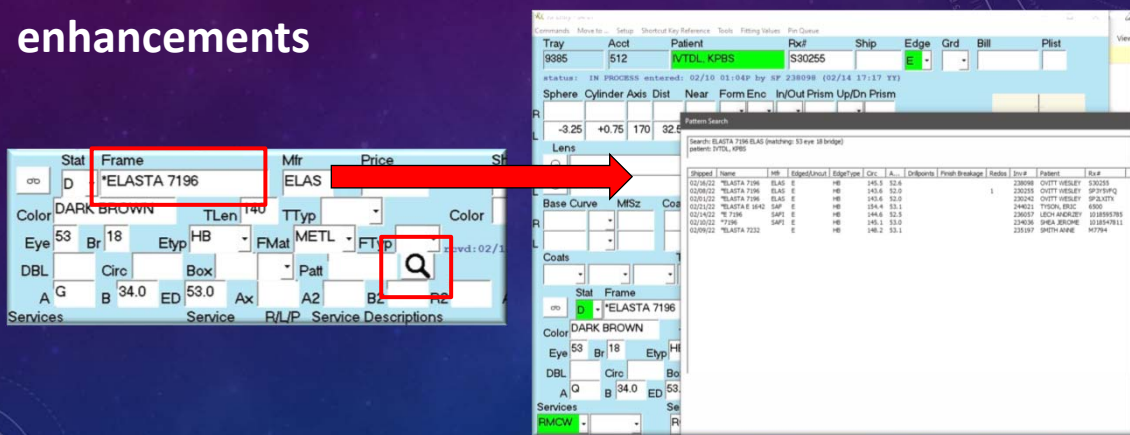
enhancements

Stat Frame Mfr Price
D *ELASTA 7196 ELAS
Color DARK BROWN TLen 140 TTyp Color
Eye 53 Br 18 Etyp HB FMat METL FTyp rcvd:02/1
DBL Circ Box Patt
A G B 34.0 ED 53.0 Ax A2 B2 R2
Services Service R/L/P Service Descriptions

Commands Move to... Setup Shortcut Key Reference Tools Fitting Values Pin Queue
Tray 9385 Acct 512 Patient IVTDL, KPBS Rx# S30255 Ship Edge E Grd Bill Plist
status: IN PROCESS entered: 02/10 01:04P by SP 238098 (02/14 17:17 YY)
Sphere Cylinder Axis Dist Near Form Enc In/Out Prism Up/Dn Prism
R
L -3.25 +0.75 170 32.5
Lens
Base Curve MfSz
Coats
Stat Frame
D *ELASTA 7196
Color DARK BROWN
Eye 53 Br 18 Etyp HB
DBL Circ Bo
A G B 34.0 ED 53.
Services Se
RMCW

Pattern Search
Search: ELASTA 7196 ELAS (matching: 53 eye 18 bridge)
patient: IVTDL, KPBS

| Shipped | Name | Mfr | Edged/Uncut | EdgeType | Circ | A... | Drillpoints | Finish Breakage | Redos | Inv# | Patient | Rx# |
|---|---|---|---|---|---|---|---|---|---|---|---|---|
| 02/16/22 | *ELASTA 7196 | ELAS | E | HB | 145.5 | 52.6 | | | | 238098 | OVITT WESLEY | S30255 |
| 02/08/22 | *ELASTA 7196 | ELAS | E | HB | 143.6 | 52.0 | | | 1 | 230255 | OVITT WESLEY | SP3Y5VPQ |
| 02/01/22 | *ELASTA 7196 | ELAS | E | HB | 143.6 | 52.0 | | | | 230242 | OVITT WESLEY | SP2LX3TX |
| 02/21/22 | *ELASTA E 1642 | SAF | E | HB | 154.4 | 53.1 | | | | 244021 | TYSON, ERIC | 6500 |
| 02/14/22 | *E 7196 | SAFI | E | HB | 144.6 | 52.5 | | | | 236057 | LECH ANDRZEY | 1018595785 |
| 02/10/22 | *7196 | SAFI | E | HB | 145.1 | 53.0 | | | | 234036 | SHEA JEROME | 1018547811 |
| 02/09/22 | *ELASTA 7232 | ELAS | E | HB | 148.2 | 53.1 | | | | 235197 | SMITH ANNE | M7794 |